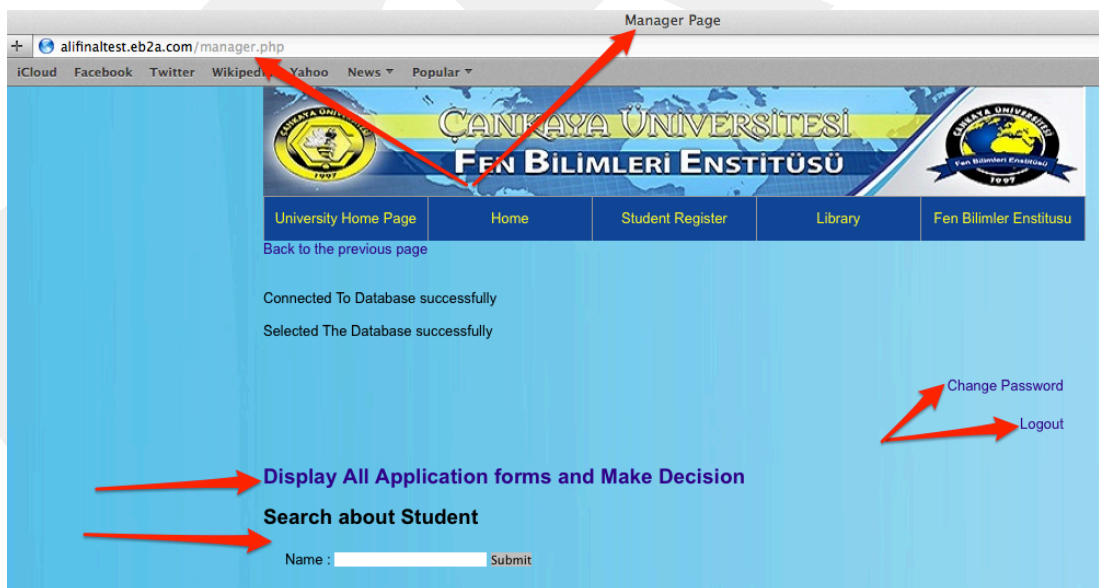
Manager Page

alifinaltest.eb2a.com/manager.php

iCloud Facebook Twitter Wikipedia Yahoo News Popular

ÇANKAYA ÜNİVERSİTESİ
FEN BİLİMLERİ ENSTİTÜSÜ

1997

Fen Bilimleri Enstitüsü
1997

| University Home Page | Home | Student Register | Library | Fen Bilimler Enstitusu |
|---|---|---|---|---|

Back to the previous page

Connected To Database successfully

Selected The Database successfully

Change Password

Logout

Display All Application forms and Make Decision

Search about Student

Name : Submit